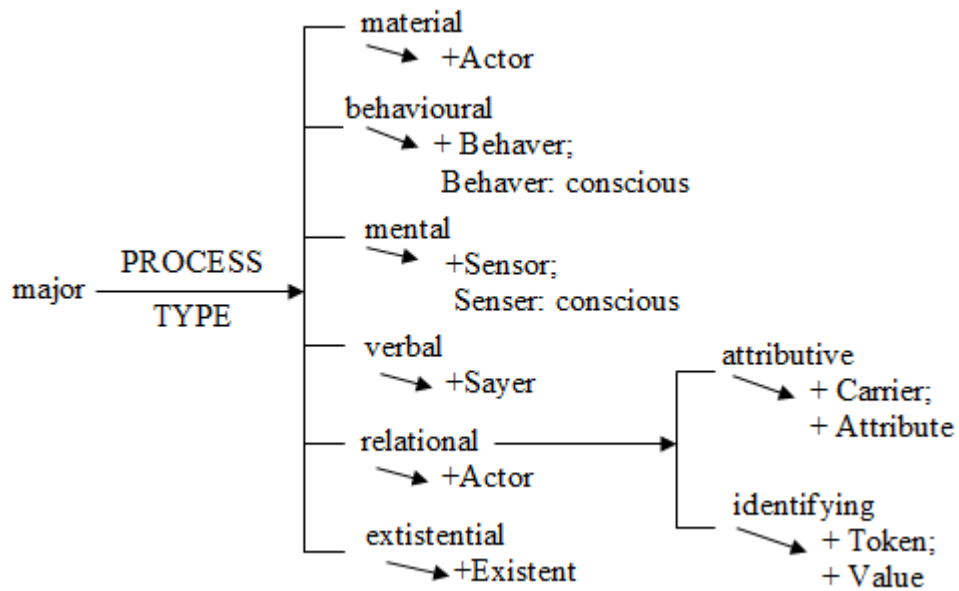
major

PROCESS

TYPE

material
+Actor

behavioural
+ Behaver;
Behaver: conscious

mental
+Sensor;
Senser: conscious

verbal
+Sayer

relational
+Actor

extistential
+Existent

attributive
+ Carrier;
+ Attribute

identifying
+ Token;
+ Value